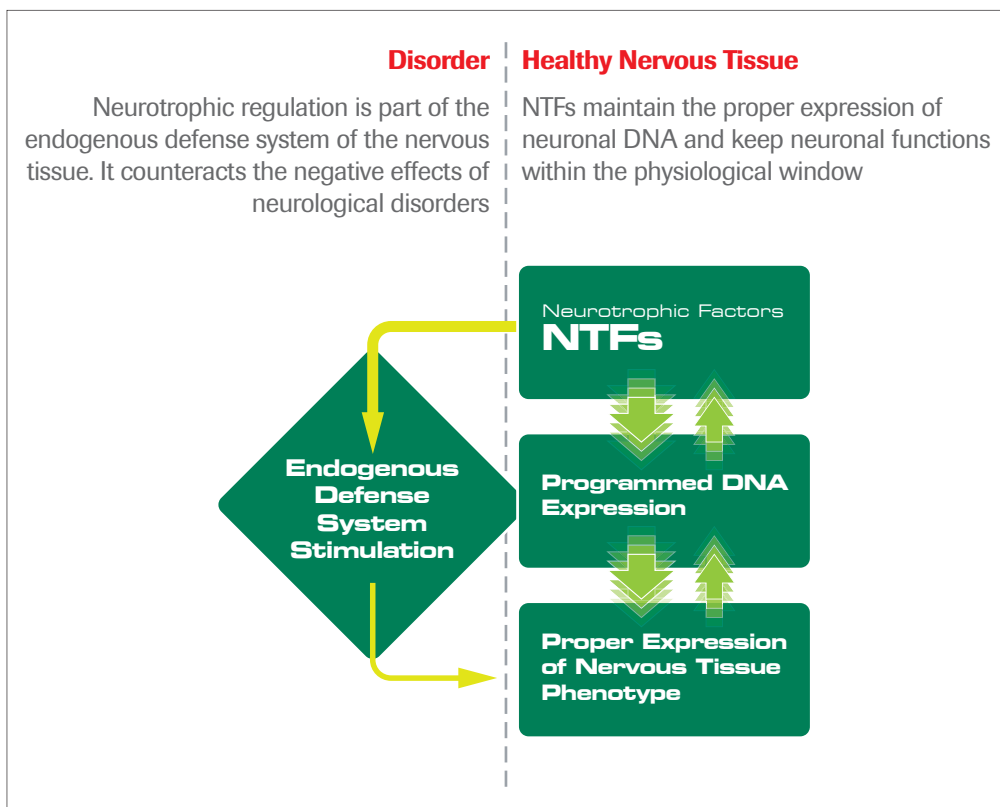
Disorder

Neurotrophic regulation is part of the endogenous defense system of the nervous tissue. It counteracts the negative effects of neurological disorders

Healthy Nervous Tissue

NTFs maintain the proper expression of neuronal DNA and keep neuronal functions within the physiological window

Neurotrophic Factors
NTFs

Endogenous Defense System Stimulation

Programmed DNA Expression

Proper Expression of Nervous Tissue Phenotype